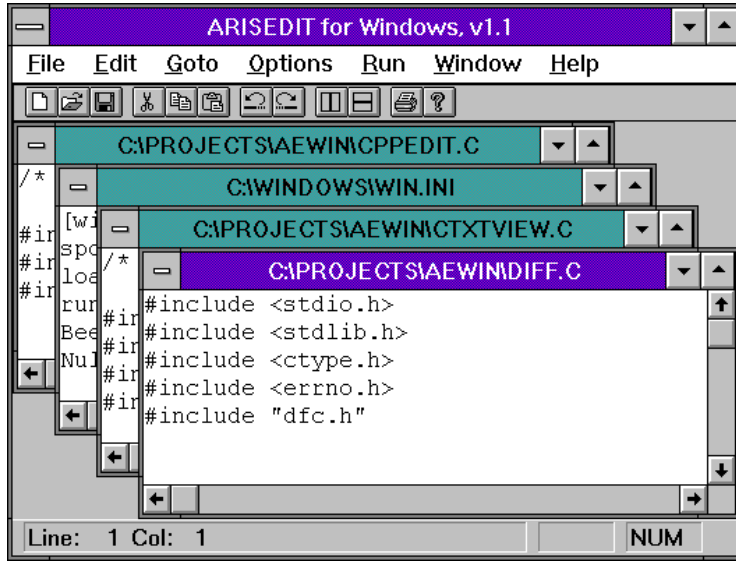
ARISEDIT for Windows, v1.1

File Edit Goto Options Run Window Help

C:\PROJECTS\AEWIN\CPPEDIT.C

/*

#ir
#ir
#ir

C:\WINDOWS\WIN.INI

[wi
spo
loa
rur
Bee
Nul

C:\PROJECTS\AEWIN\CTXTVIEW.C

/*

#ir
#ir
#ir
#ir

C:\PROJECTS\AEWIN\DIFF.C

#include <stdio.h>
#include <stdlib.h>
#include <ctype.h>
#include <errno.h>
#include "dfc.h"

Line: 1 Col: 1 NUM